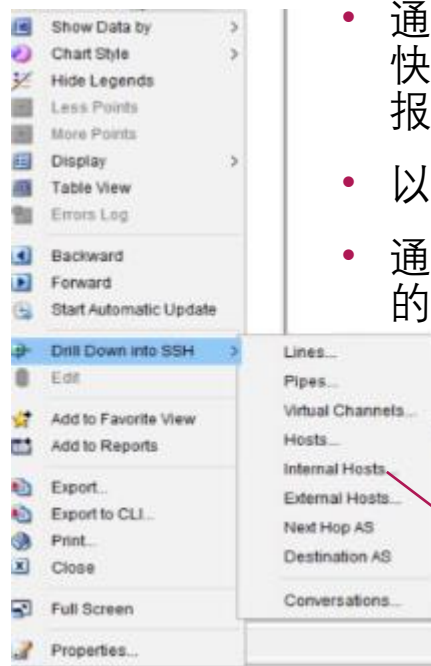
Show Data by
Chart Style
Hide Legends
Less Points
More Points
Display
Table View
Errors Log
Backward
Forward
Start Automatic Update
Drill Down into SSH
Edit
Add to Favorite View
Add to Reports
Export...
Export to CLI...
Print...
Close
Full Screen
Properties...

Lines...
Pipes...
Virtual Channels...
Hosts...
Internal Hosts...
External Hosts...
Next Hop AS
Destination AS
Conversations...

• 通
快
报

• 以

• 通
的